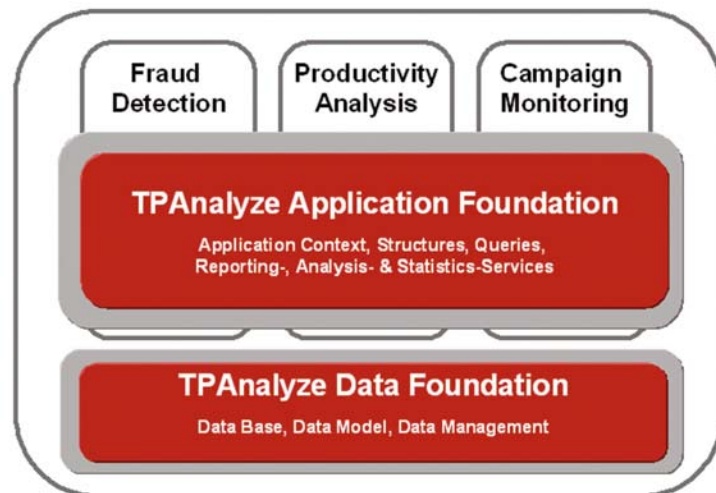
Fraud Detection

Productivity Analysis

Campaign Monitoring

TPAnalyze Application Foundation

Application Context, Structures, Queries, Reporting-, Analysis- & Statistics-Services

TPAnalyze Data Foundation

Data Base, Data Model, Data Management